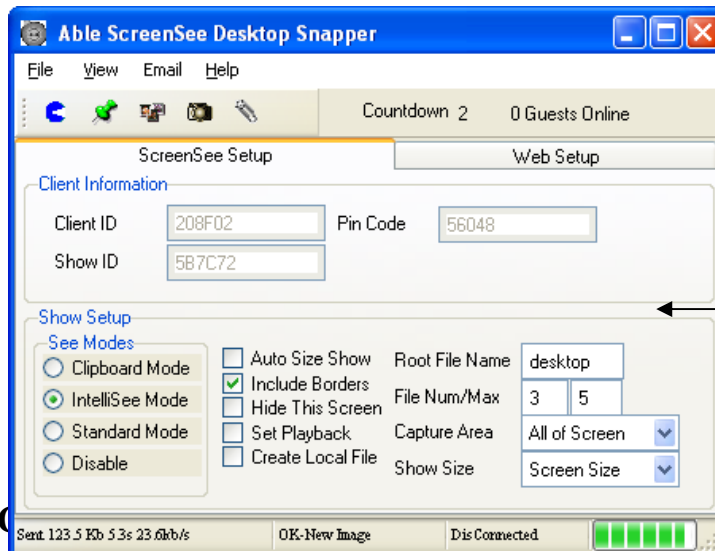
Able ScreenSee Desktop Snapper

File View Email Help

Countdown 2 0 Guests Online

ScreenSee Setup

Web Setup

Client Information

Client ID 208F02

Pin Code 56048

Show ID 5B7C72

Show Setup

See Modes

Clipboard Mode

IntelliSee Mode

Standard Mode

Disable

Auto Size Show

Include Borders

Hide This Screen

Set Playback

Create Local File

Root File Name desktop

File Num/Max 3 5

Capture Area All of Screen

Show Size Screen Size

Sent 123.5 Kb 5.3s 23.6kb/s

OK-New Image

DisConnected